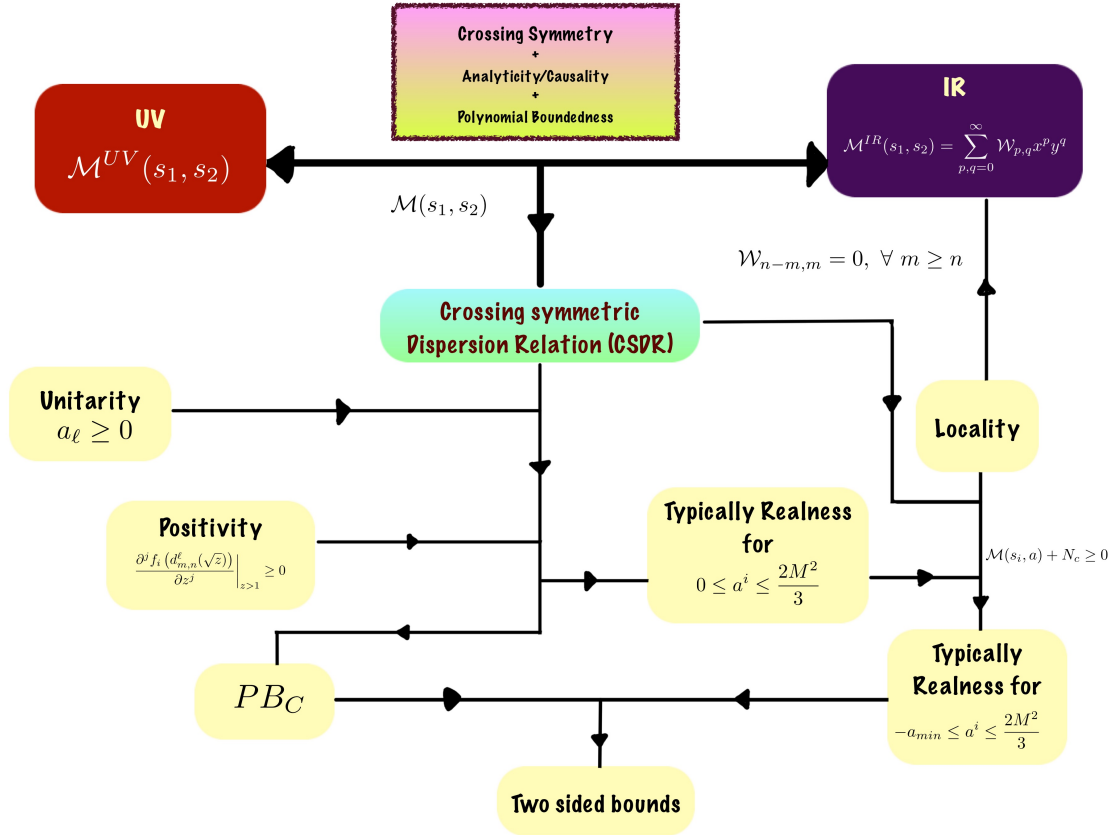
Crossing Symmetry
+
Analyticity/Causality
+
Polynomial Boundedness

UV
$\mathcal{M}^{UV}(s_1, s_2)$

IR
$\mathcal{M}^{IR}(s_1, s_2) = \sum_{p,q=0}^{\infty} \mathcal{W}_{p,q} x^p y^q$

$\mathcal{M}(s_1, s_2)$

$\mathcal{W}_{n-m,m} = 0, \ \forall \ m \geq n$

Crossing symmetric Dispersion Relation (CSDR)

Unitarity
$a_\ell \geq 0$

Locality

Positivity
$\frac{\partial^j f_i\left(d^\ell_{m,n}(\sqrt{z})\right)}{\partial z^j}\Big|_{z>1} \geq 0$

Typically Realness for
$0 \leq a^i \leq \frac{2M^2}{3}$

$\mathcal{M}(s_i, a) + N_c \geq 0$

$PB_C$

Typically Realness for
$-a_{min} \leq a^i \leq \frac{2M^2}{3}$

Two sided bounds